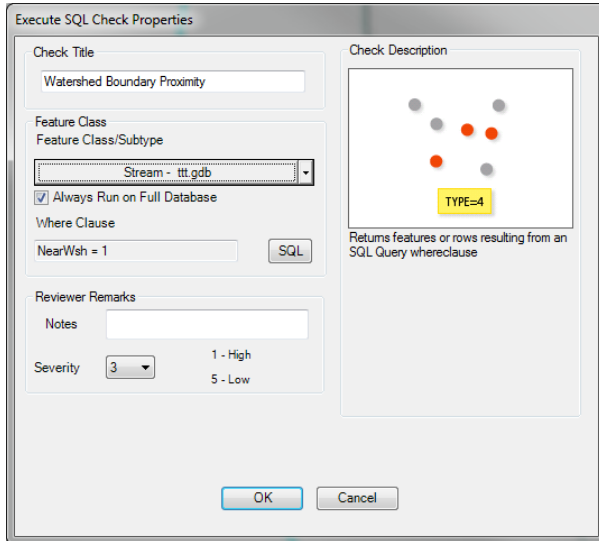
Execute SQL Check Properties

Check Title

Watershed Boundary Proximity

Feature Class

Feature Class/Subtype

Stream - ttt.gdb

Always Run on Full Database

Where Clause

NearWsh = 1

SQL

Reviewer Remarks

Notes

Severity

3

1 - High

5 - Low

Check Description

TYPE=4

Returns features or rows resulting from an SQL Query whereclause

OK

Cancel